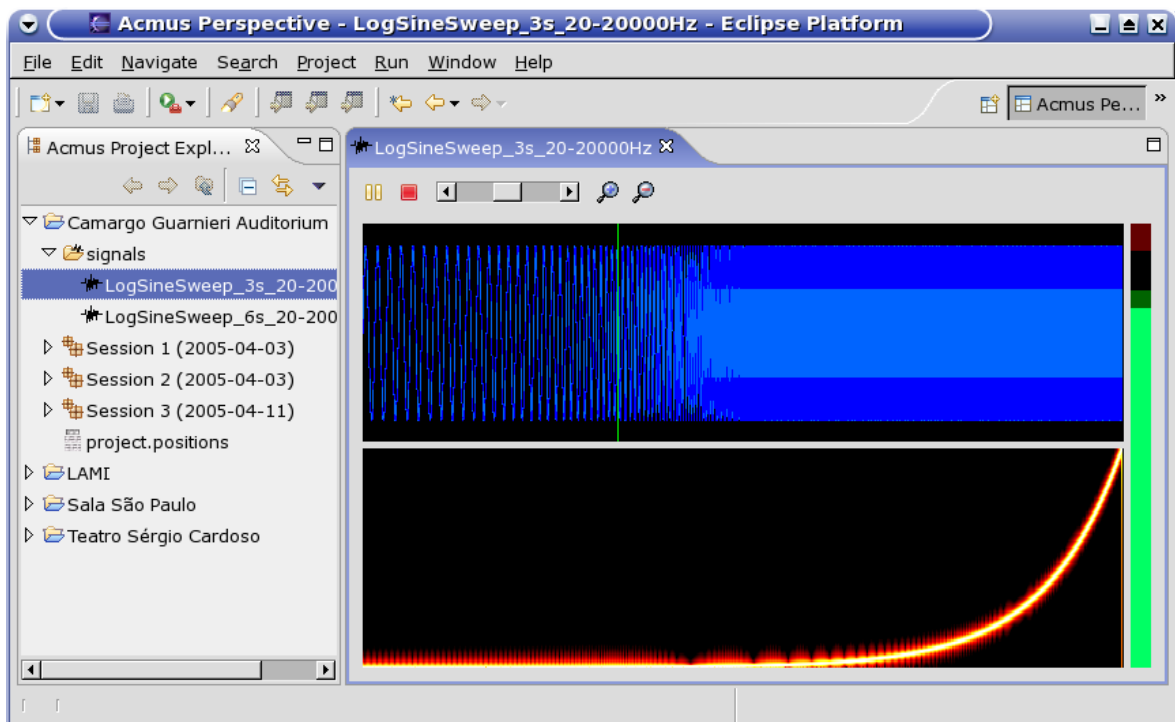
Acmus Perspective - LogSineSweep_3s_20-20000Hz - Eclipse Platform

File Edit Navigate Search Project Run Window Help

Acmus Pe...

Acmus Project Expl...

LogSineSweep_3s_20-20000Hz

Camargo Guarnieri Auditorium
signals
LogSineSweep_3s_20-200
LogSineSweep_6s_20-200
Session 1 (2005-04-03)
Session 2 (2005-04-03)
Session 3 (2005-04-11)
project.positions
LAMI
Sala São Paulo
Teatro Sérgio Cardoso